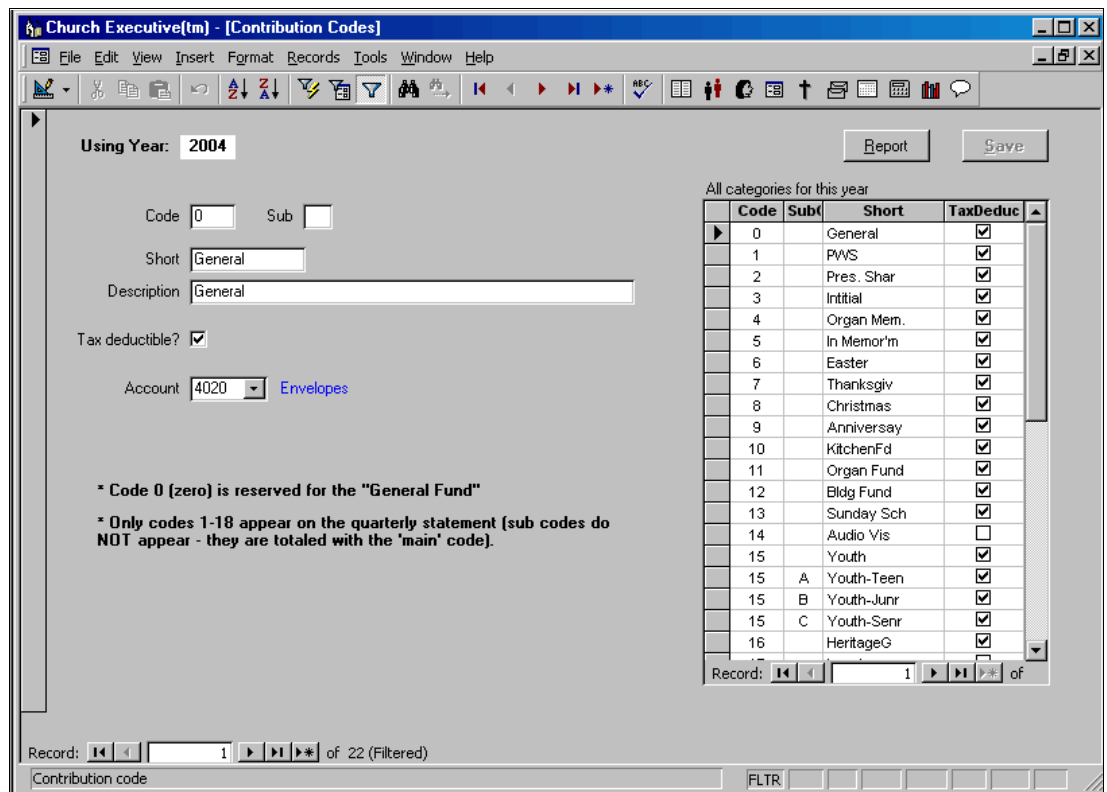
Church Executive(tm) - [Contribution Codes]

File Edit View Insert Format Records Tools Window Help

Using Year: 2004

Report Save

Code 0 Sub

Short General

Description General

Tax deductible? ☑

Account 4020 Envelopes

* Code 0 (zero) is reserved for the "General Fund"

* Only codes 1-18 appear on the quarterly statement (sub codes do NOT appear - they are totaled with the 'main' code).

All categories for this year

| Code | Sub( | Short | TaxDeduc |
|---|---|---|---|
| 0 | | General | ☑ |
| 1 | | PWS | ☑ |
| 2 | | Pres. Shar | ☑ |
| 3 | | Intitial | ☑ |
| 4 | | Organ Mem. | ☑ |
| 5 | | In Memor'm | ☑ |
| 6 | | Easter | ☑ |
| 7 | | Thanksgiv | ☑ |
| 8 | | Christmas | ☑ |
| 9 | | Anniversay | ☑ |
| 10 | | KitchenFd | ☑ |
| 11 | | Organ Fund | ☑ |
| 12 | | Bldg Fund | ☑ |
| 13 | | Sunday Sch | ☑ |
| 14 | | Audio Vis | ☐ |
| 15 | | Youth | ☑ |
| 15 | A | Youth-Teen | ☑ |
| 15 | B | Youth-Junr | ☑ |
| 15 | C | Youth-Senr | ☑ |
| 16 | | HeritageG | ☑ |

Record: 1 of

Record: 1 of 22 (Filtered)

Contribution code

FLTR